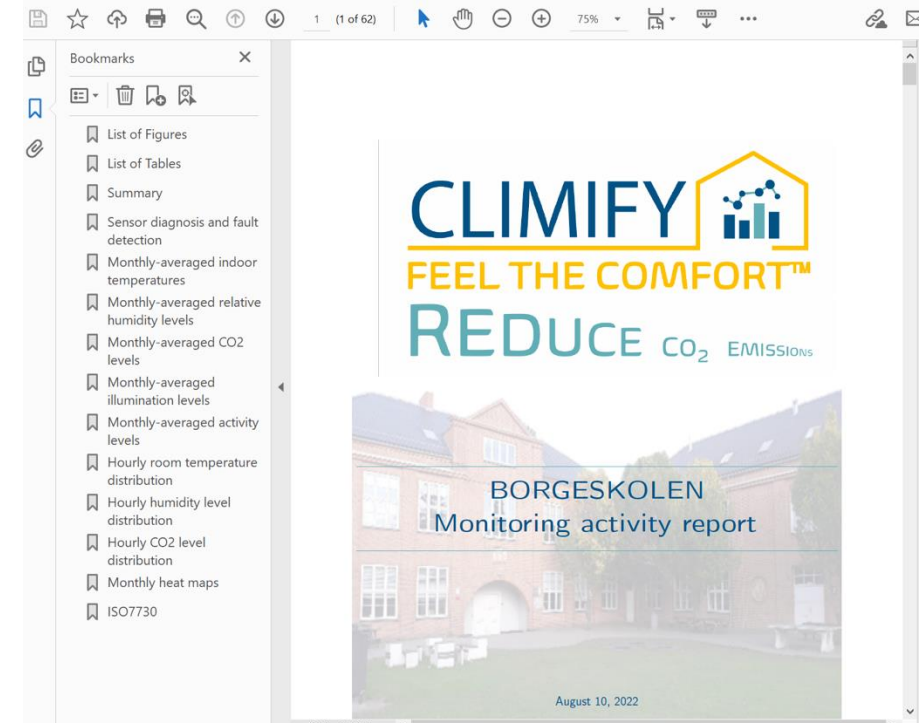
1 (1 of 62) 75%

Bookmarks

List of Figures
List of Tables
Summary
Sensor diagnosis and fault detection
Monthly-averaged indoor temperatures
Monthly-averaged relative humidity levels
Monthly-averaged CO2 levels
Monthly-averaged illumination levels
Monthly-averaged activity levels
Hourly room temperature distribution
Hourly humidity level distribution
Hourly CO2 level distribution
Monthly heat maps
ISO7730

CLIMIFY
FEEL THE COMFORT™
REDUCE $CO_2$ EMISSIONS

BORGESKOLEN
Monitoring activity report

August 10, 2022